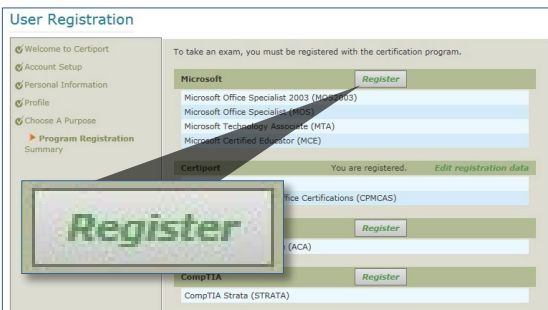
User Registration

Welcome to Certiport
Account Setup
Personal Information
Profile
Choose A Purpose
Program Registration
Summary

To take an exam, you must be registered with the certification program.

Microsoft Register
Microsoft Office Specialist 2003 (MOS2003)
Microsoft Office Specialist (MOS)
Microsoft Technology Associate (MTA)
Microsoft Certified Educator (MCE)

Certiport You are registered. Edit registration data
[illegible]ffice Certifications (CPMCAS)

Register
Register
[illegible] (ACA)

CompTIA Register
CompTIA Strata (STRATA)